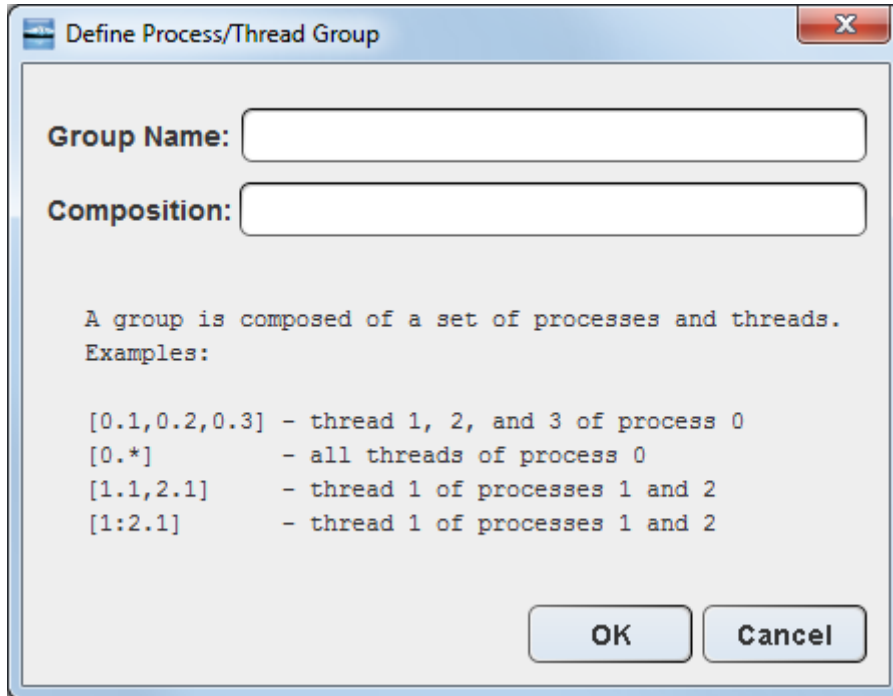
Define Process/Thread Group

Group Name:

Composition:

A group is composed of a set of processes and threads.
Examples:

[0.1,0.2,0.3] - thread 1, 2, and 3 of process 0
[0.*] - all threads of process 0
[1.1,2.1] - thread 1 of processes 1 and 2
[1:2.1] - thread 1 of processes 1 and 2

OK
Cancel